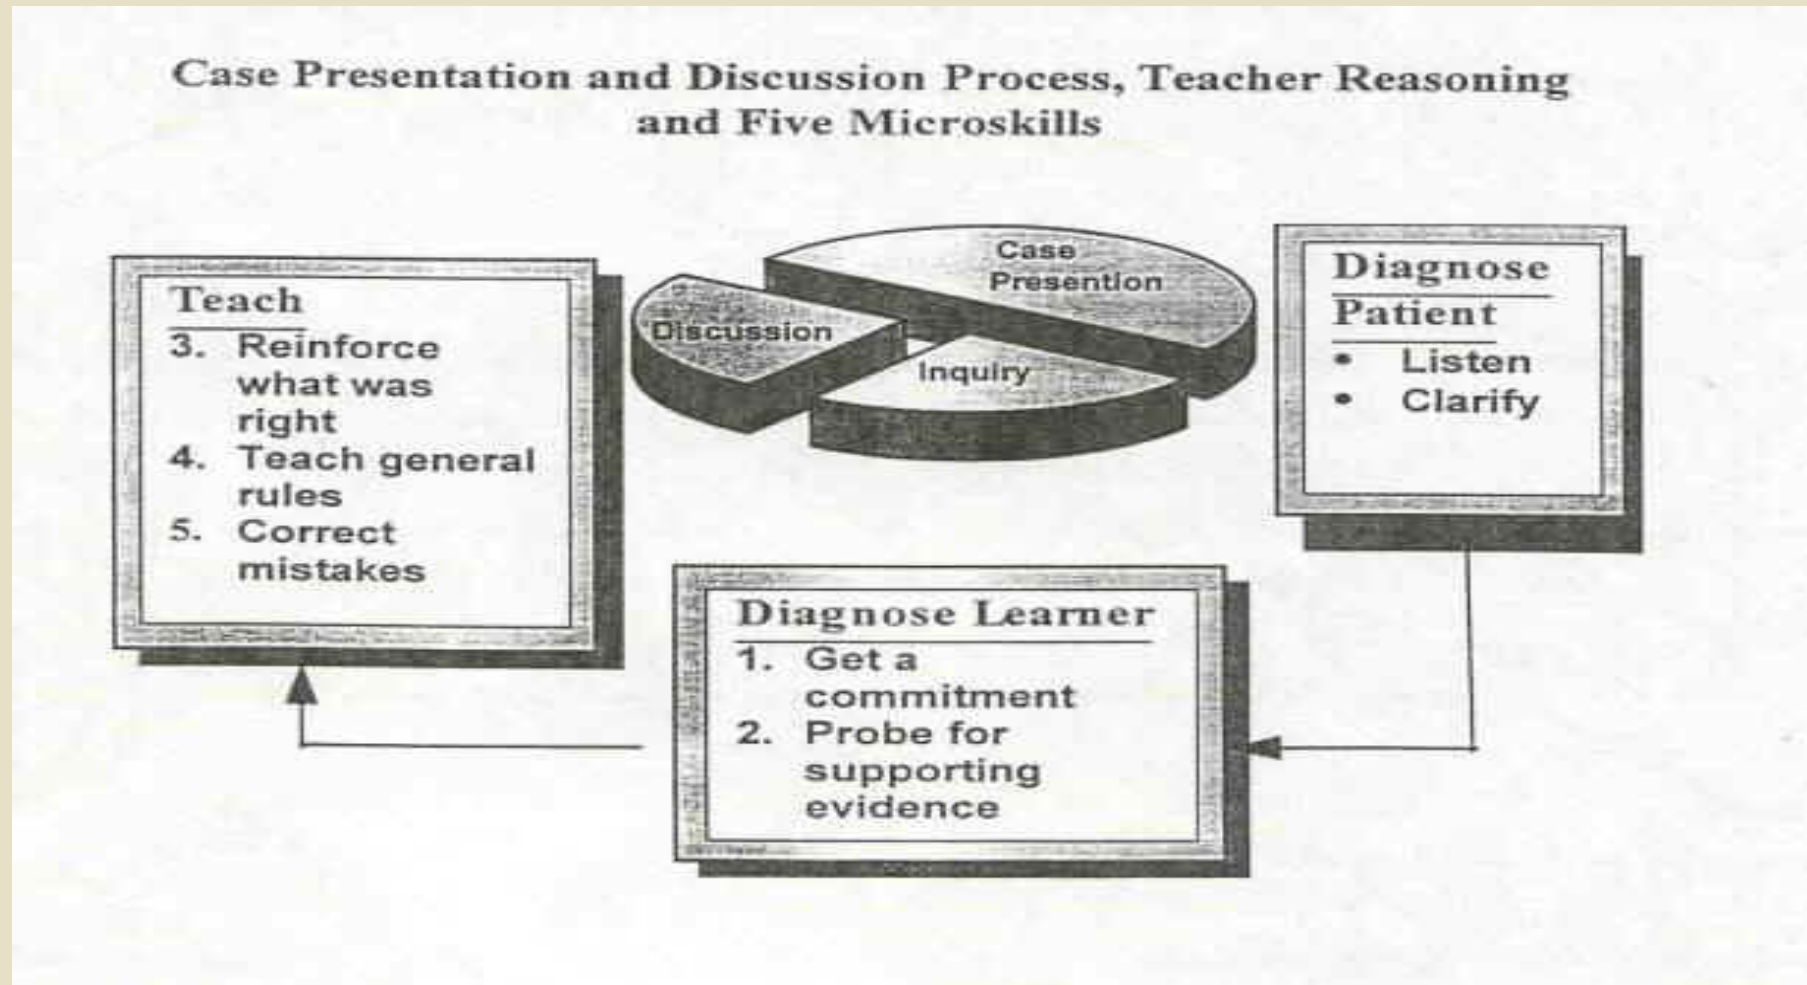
Case Presentation and Discussion Process, Teacher Reasoning and Five Microskills

Teach
3. Reinforce what was right
4. Teach general rules
5. Correct mistakes

Case Presention

Discussion

Inquiry

Diagnose Patient
• Listen
• Clarify

Diagnose Learner
1. Get a commitment
2. Probe for supporting evidence